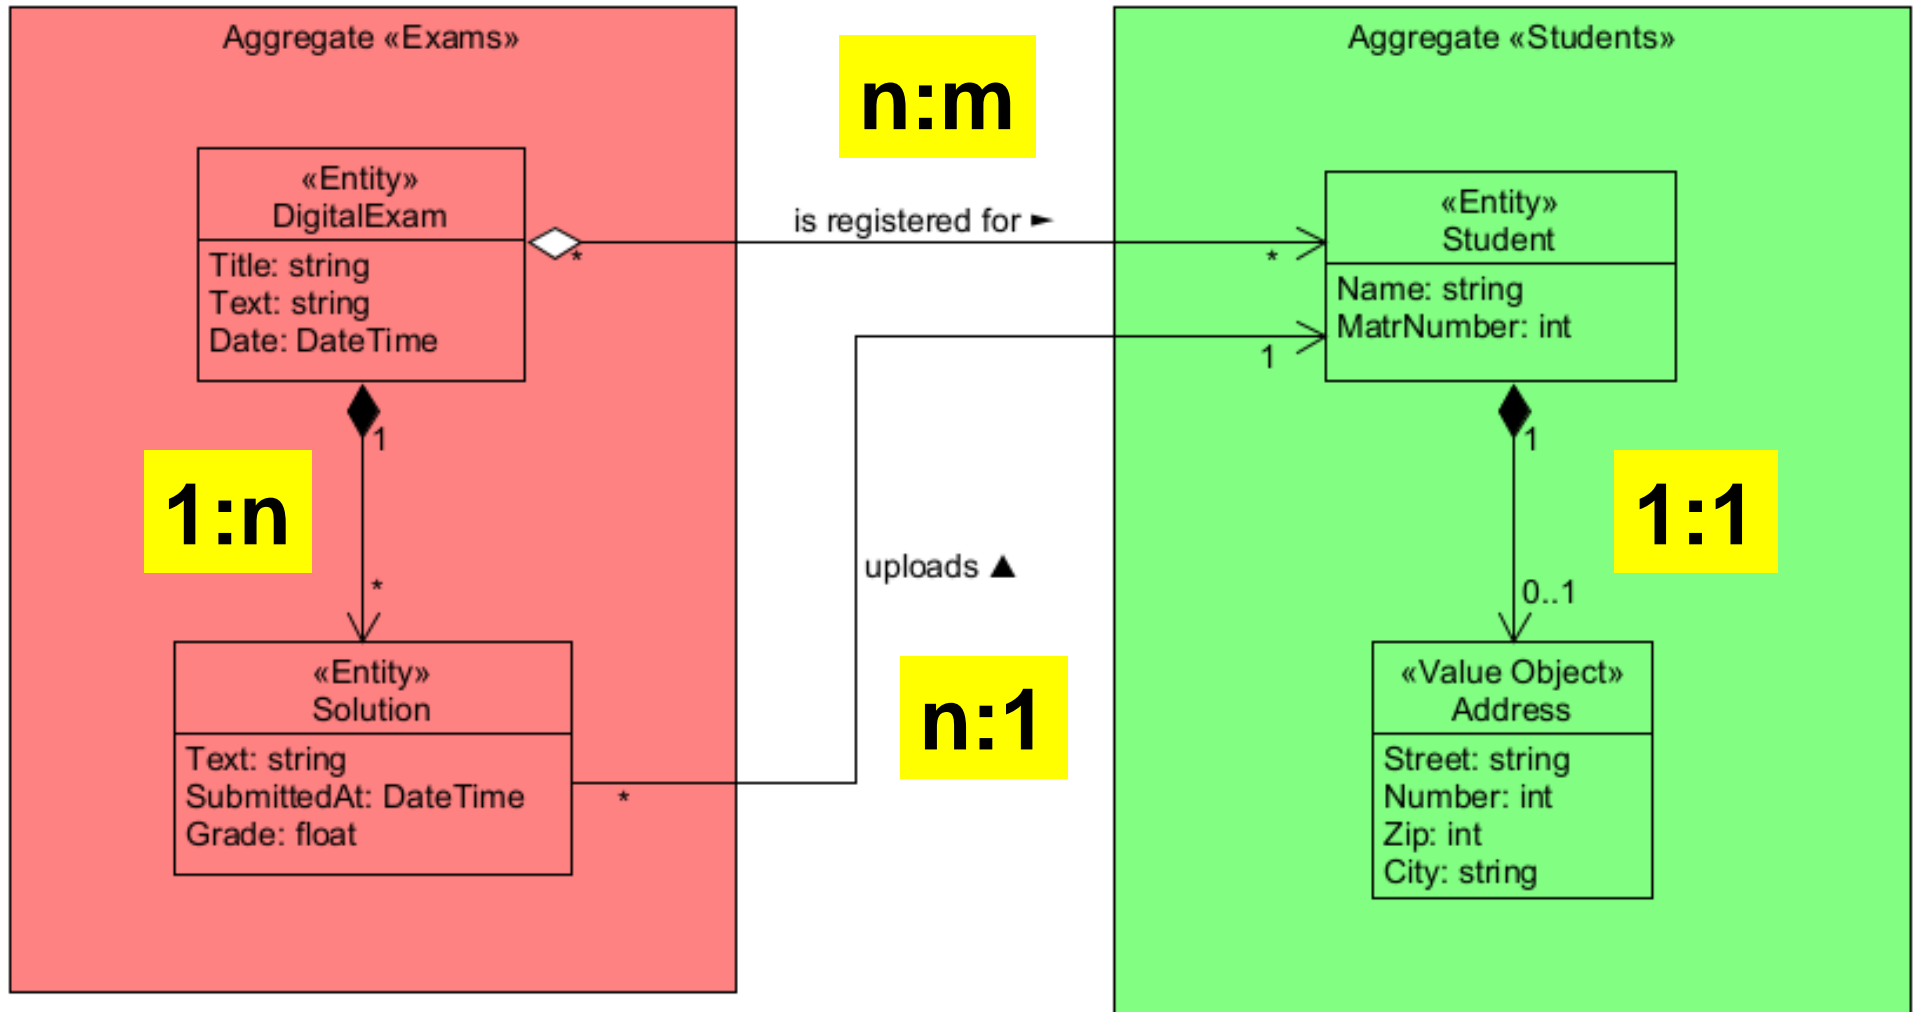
Aggregate «Exams»

n:m

Aggregate «Students»

«Entity»
DigitalExam

Title: string
Text: string
Date: DateTime

is registered for ►

*

*

«Entity»
Student

Name: string
MatrNumber: int

1

1

1:n

*

uploads ▲

1

1:1

0..1

«Entity»
Solution

Text: string
SubmittedAt: DateTime
Grade: float

*

n:1

«Value Object»
Address

Street: string
Number: int
Zip: int
City: string